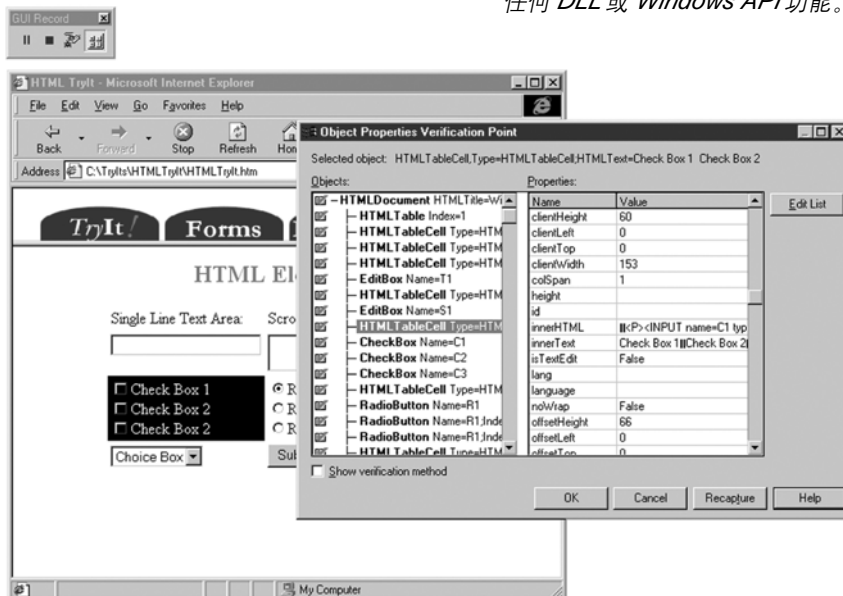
任何 DLL 或 Windows API 功能。

GUI Record

HTML TryIt - Microsoft Internet Explorer

File Edit View Go Favorites Help

Back Forward Stop Refresh Hon

Address C:\TryIts\HTMLTryIt\HTMLTryIt.htm

TryIt! Forms

HTML El

Single Line Text Area: Scro

☐ Check Box 1
☐ Check Box 2
☐ Check Box 2

R
R
R

Choice Box

Sub

My Computer

Object Properties Verification Point

Selected object: HTMLTableCell,Type=HTMLTableCell;HTMLText=Check Box 1 Check Box 2

Objects:

- HTMLDocument HTMLTitle=Wi
- HTMLTable Index=1
- HTMLTableCell Type=HTM
- HTMLTableCell Type=HTM
- HTMLTableCell Type=HTM
- EditBox Name=T1
- HTMLTableCell Type=HTM
- EditBox Name=S1
- HTMLTableCell Type=HTM
- CheckBox Name=C1
- CheckBox Name=C2
- CheckBox Name=C3
- HTMLTableCell Type=HTM
- RadioButton Name=R1
- RadioButton Name=R1;Inde
- RadioButton Name=R1;Inde
- HTMLTableCell Type=HTM

Properties:

| Name | Value |
|---|---|
| clientHeight | 60 |
| clientLeft | 0 |
| clientTop | 0 |
| clientWidth | 153 |
| colSpan | 1 |
| height | |
| id | |
| innerHTML | <P><INPUT name=C1 typ |
| innerText | Check Box 1Check Box 2 |
| isTextEdit | False |
| lang | |
| language | |
| noWrap | False |
| offsetHeight | 66 |
| offsetLeft | 0 |
| offsetTop | 0 |

Edit List

Show verification method

OK Cancel Recapture Help